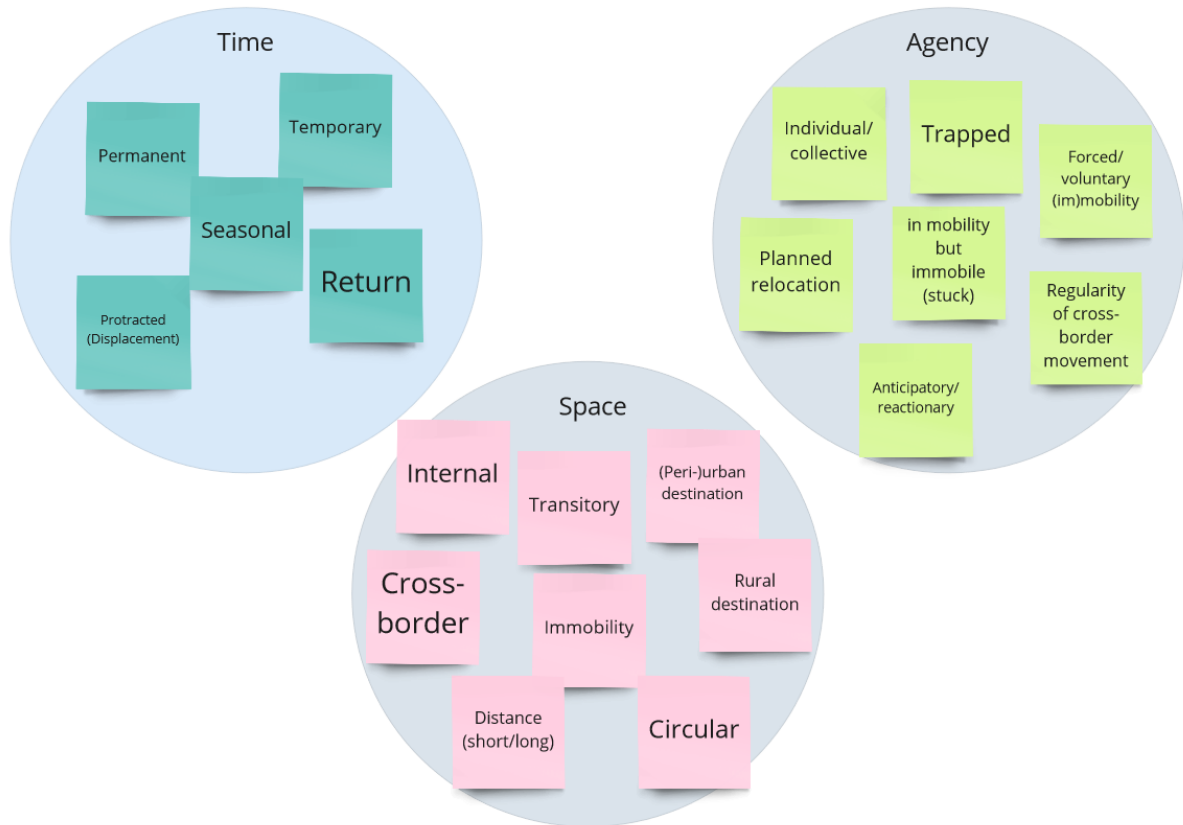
Time

Temporary

Permanent

Seasonal

Return

Protracted (Displacement)

Agency

Individual/ collective

Trapped

Forced/ voluntary (im)mobility

Planned relocation

in mobility but immobile (stuck)

Regularity of cross-border movement

Anticipatory/ reactionary

Space

Internal

Transitory

(Peri-)urban destination

Cross-border

Rural destination

Immobility

Distance (short/long)

Circular